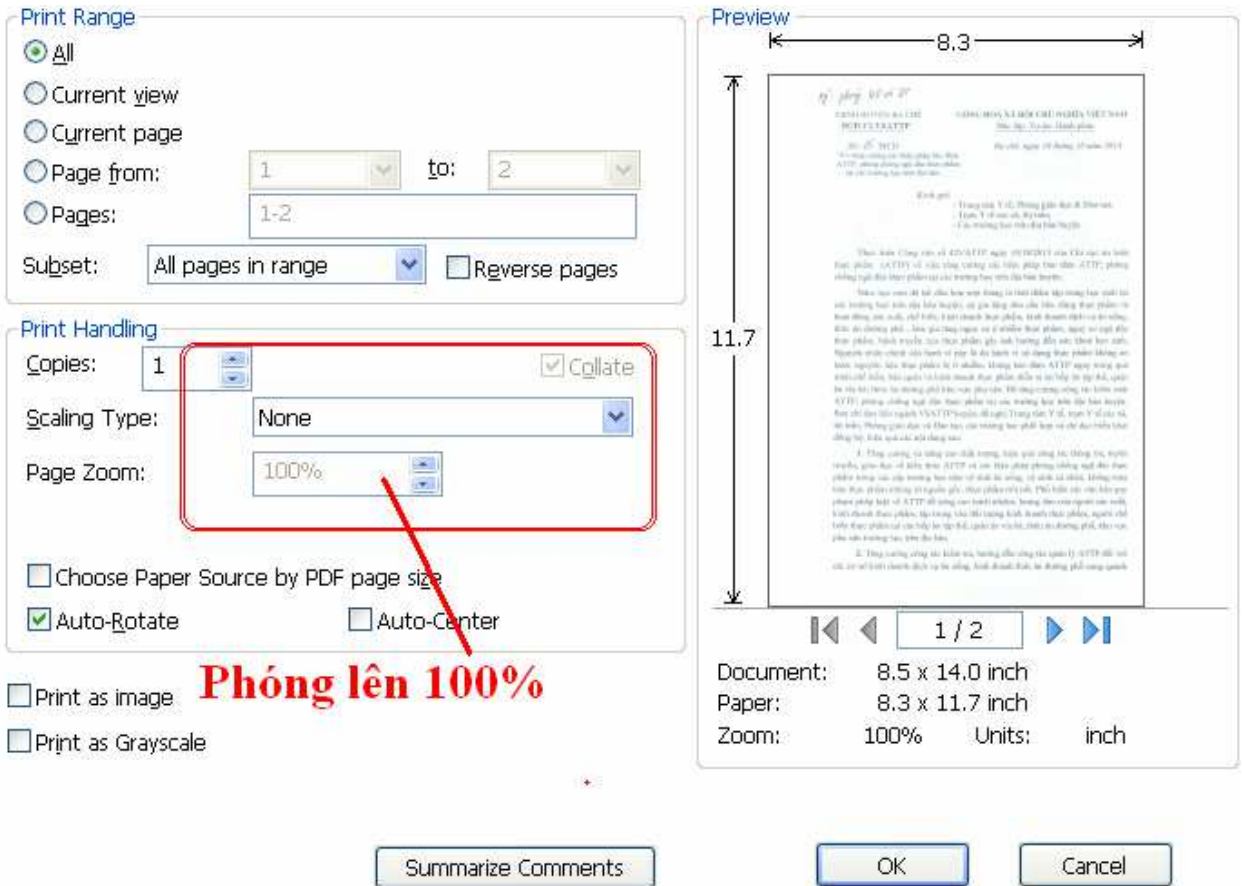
Print Range

All

Current view

Current page

Page from: 1 to: 2

Pages: 1-2

Subset: All pages in range Reverse pages

Print Handling

Copies: 1 Collate

Scaling Type: None

Page Zoom: 100%

Choose Paper Source by PDF page size

Auto-Rotate Auto-Center

Print as image

Print as Grayscale

Phóng lên 100%

Preview

8.3

11.7

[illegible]

1 / 2

Document: 8.5 x 14.0 inch

Paper: 8.3 x 11.7 inch

Zoom: 100% Units: inch

Summarize Comments

OK

Cancel